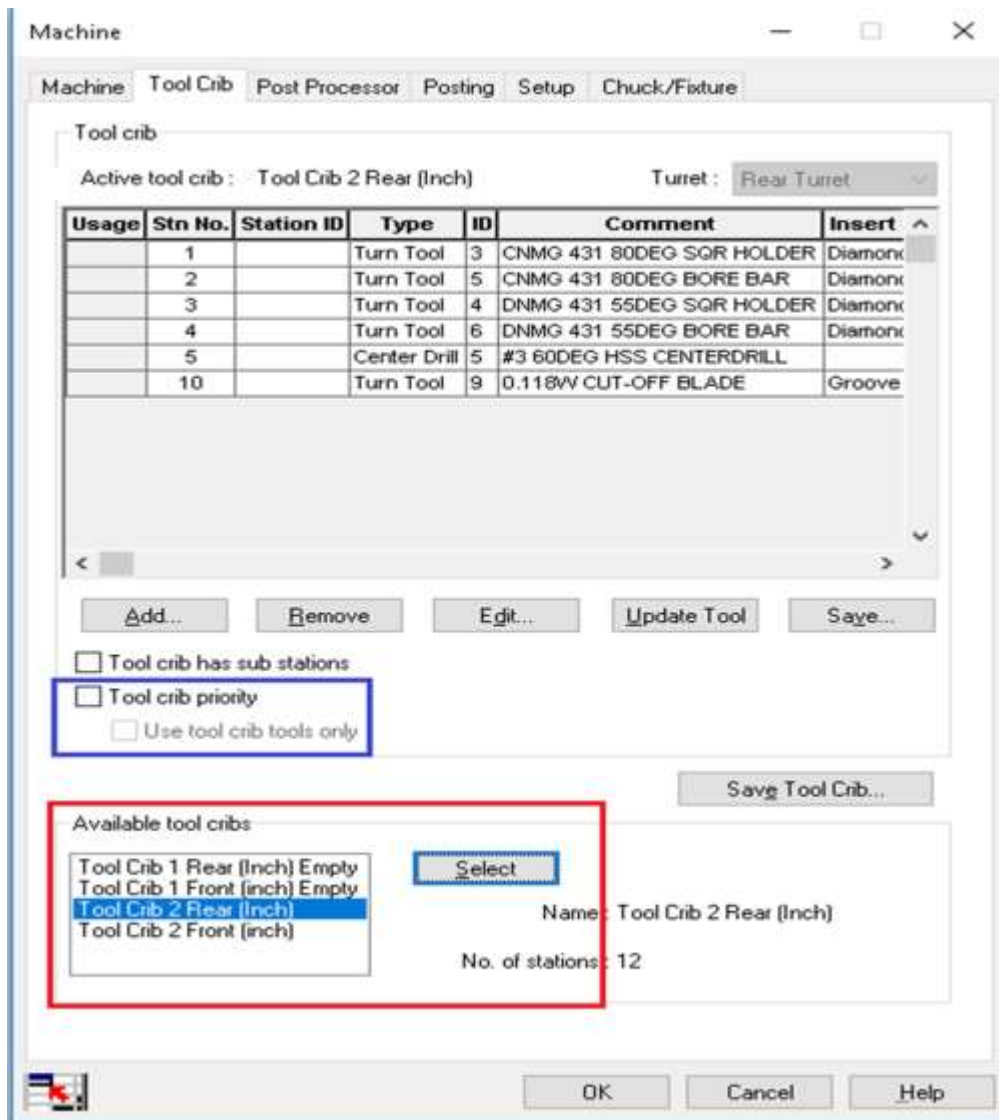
Machine

Machine | Tool Crib | Post Processor | Posting | Setup | Chuck/Fixture

Tool crib

Active tool crib : Tool Crib 2 Rear (Inch)

Turret : Rear Turret

| Usage | Stn No. | Station ID | Type | ID | Comment | Insert |
|---|---|---|---|---|---|---|
| | 1 | | Turn Tool | 3 | CNMG 431 80DEG SQR HOLDER | Diamond |
| | 2 | | Turn Tool | 5 | CNMG 431 80DEG BORE BAR | Diamond |
| | 3 | | Turn Tool | 4 | DNMG 431 55DEG SQR HOLDER | Diamond |
| | 4 | | Turn Tool | 6 | DNMG 431 55DEG BORE BAR | Diamond |
| | 5 | | Center Drill | 5 | #3 60DEG HSS CENTERDRILL | |
| | 10 | | Turn Tool | 9 | 0.118W CUT-OFF BLADE | Groove |

Add... | Remove | Edit... | Update Tool | Save...

Tool crib has sub stations

Tool crib priority

Use tool crib tools only

Save Tool Crib...

Available tool cribs

Tool Crib 1 Rear (Inch) Empty
Tool Crib 1 Front (inch) Empty
Tool Crib 2 Rear (Inch)
Tool Crib 2 Front (inch)

Select

Name: Tool Crib 2 Rear (Inch)

No. of stations: 12

OK | Cancel | Help